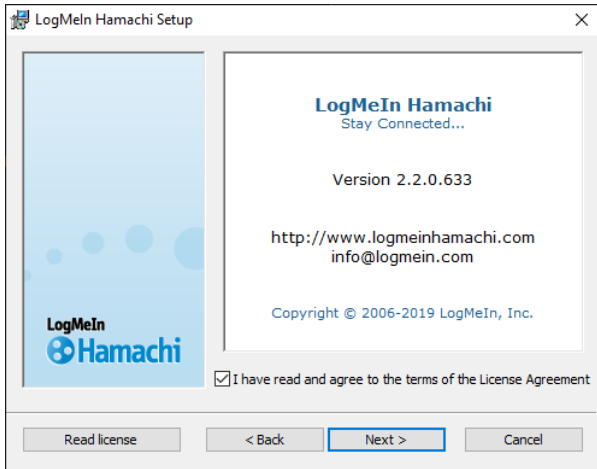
LogMeIn Hamachi Setup

LogMeIn
Hamachi

LogMeIn Hamachi
Stay Connected...

Version 2.2.0.633

http://www.logmeinhamachi.com
info@logmein.com

Copyright © 2006-2019 LogMeIn, Inc.

I have read and agree to the terms of the License Agreement

Read license
< Back
Next >
Cancel